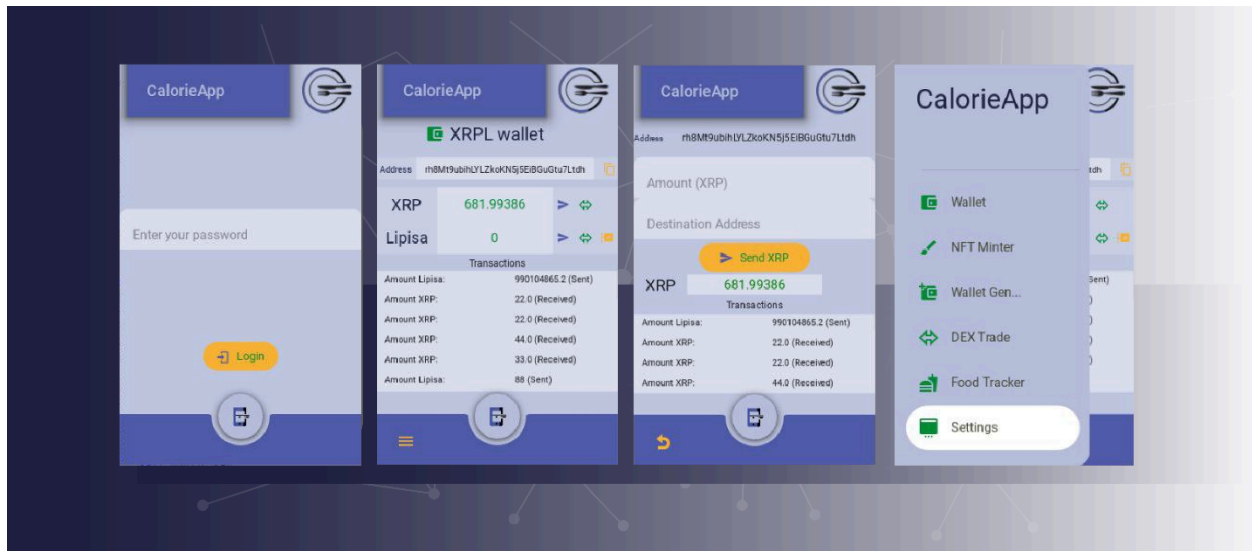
CalorieApp

Enter your password

Login

CalorieApp

XRPL wallet

Address rh8Mt9ubihLYLZkoKN5j5EiBGuGtu7Ltdh

XRP 681.99386

Lipisa 0

Transactions

| | |
|---|---|
| Amount Lipisa: | 990104865.2 (Sent) |
| Amount XRP: | 22.0 (Received) |
| Amount XRP: | 22.0 (Received) |
| Amount XRP: | 44.0 (Received) |
| Amount XRP: | 33.0 (Received) |
| Amount Lipisa: | 88 (Sent) |

CalorieApp

Address rh8Mt9ubihLYLZkoKN5j5EiBGuGtu7Ltdh

Amount (XRP)

Destination Address

Send XRP

XRP 681.99386

Transactions

| | |
|---|---|
| Amount Lipisa: | 990104865.2 (Sent) |
| Amount XRP: | 22.0 (Received) |
| Amount XRP: | 22.0 (Received) |
| Amount XRP: | 44.0 (Received) |

CalorieApp

Wallet

NFT Minter

Wallet Gen...

DEX Trade

Food Tracker

Settings

tdh

Sent)